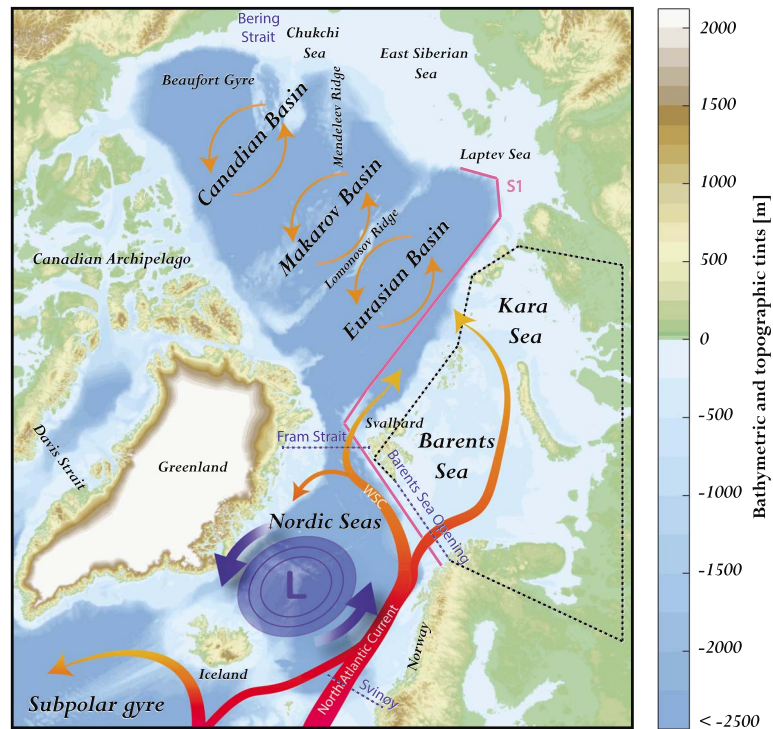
Bering Strait
Chukchi Sea
East Siberian Sea
Beaufort Gyre
Mendeleev Ridge
Canadian Basin
Makarov Basin
Laptev Sea
S1
Lomonosov Ridge
Eurasian Basin
Canadian Archipelago
Kara Sea
Svalbard
Fram Strait
Barents Sea
Davis Strait
Greenland
Barents Sea Opening
WSC
Nordic Seas
L
Norway
Iceland
North Atlantic Current
Svinøy
Subpolar gyre

2000
1500
1000
500
0
-500
-1000
-1500
-2000
< -2500
Bathymetric and topographic tints [m]